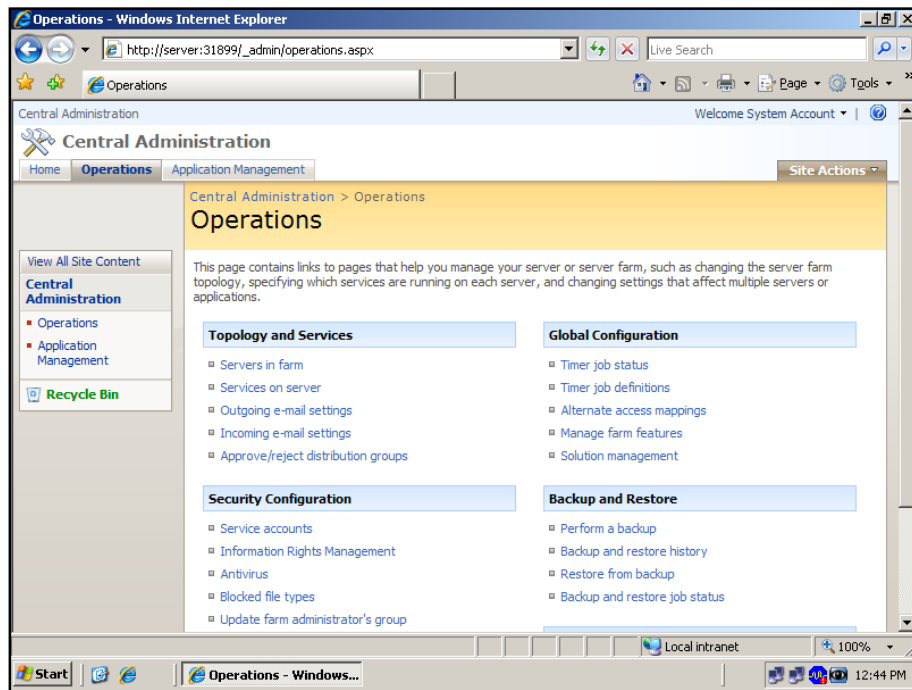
Operations - Windows Internet Explorer

http://server:31899/_admin/operations.aspx

Live Search

Operations

Page ▾ Tools ▾

Central Administration

Welcome System Account ▾ |

Central Administration

Home | Operations | Application Management

Site Actions ▾

Central Administration > Operations

Operations

View All Site Content

Central Administration

▪ Operations

▪ Application Management

Recycle Bin

This page contains links to pages that help you manage your server or server farm, such as changing the server farm topology, specifying which services are running on each server, and changing settings that affect multiple servers or applications.

Topology and Services

▪ Servers in farm
▪ Services on server
▪ Outgoing e-mail settings
▪ Incoming e-mail settings
▪ Approve/reject distribution groups

Security Configuration

▪ Service accounts
▪ Information Rights Management
▪ Antivirus
▪ Blocked file types
▪ Update farm administrator's group

Global Configuration

▪ Timer job status
▪ Timer job definitions
▪ Alternate access mappings
▪ Manage farm features
▪ Solution management

Backup and Restore

▪ Perform a backup
▪ Backup and restore history
▪ Restore from backup
▪ Backup and restore job status

Local intranet

100%

Start

Operations - Windows...

12:44 PM